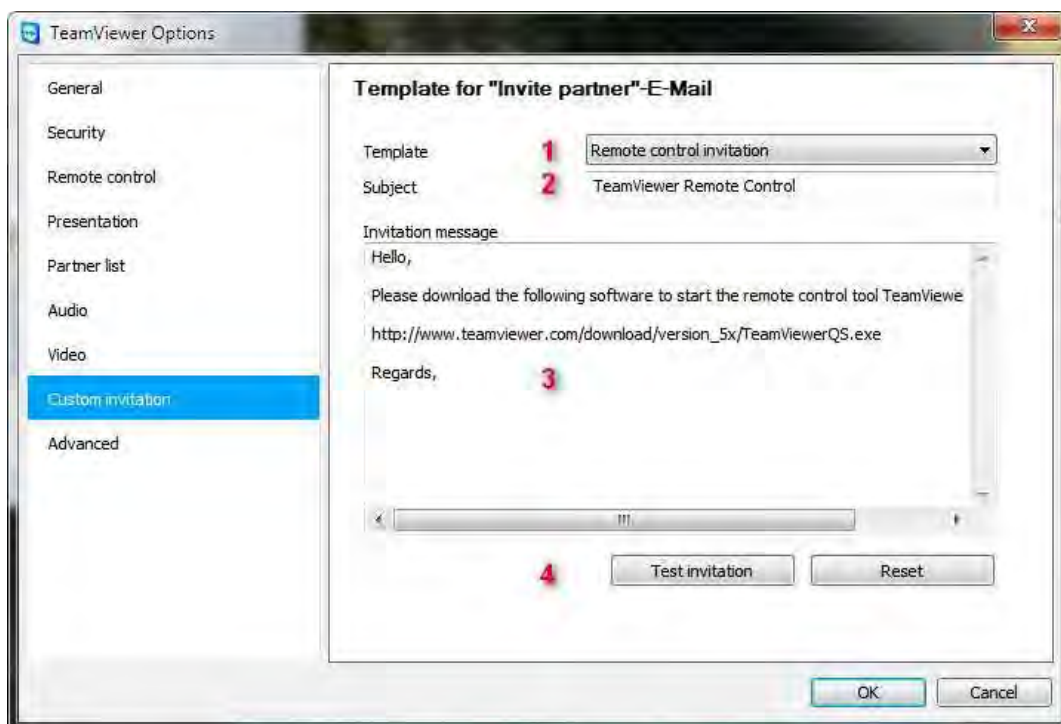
TeamViewer Options

General
Security
Remote control
Presentation
Partner list
Audio
Video
Custom invitation
Advanced

Template for "Invite partner"-E-Mail

Template 1 Remote control invitation
Subject 2 TeamViewer Remote Control

Invitation message
Hello,

Please download the following software to start the remote control tool TeamViewe

http://www.teamviewer.com/download/version_5x/TeamViewerQS.exe

Regards, 3

4 Test invitation Reset

OK Cancel